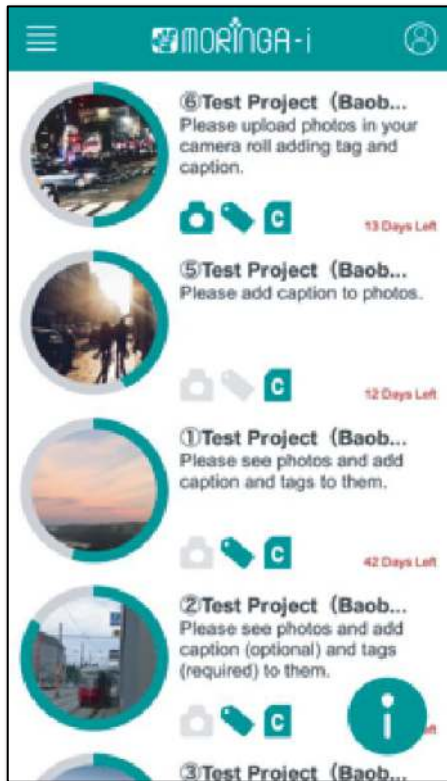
MORINGA-i

⑥Test Project（Baob...
Please upload photos in your camera roll adding tag and caption.

C

13 Days Left

⑤Test Project（Baob...
Please add caption to photos.

C

12 Days Left

①Test Project（Baob...
Please see photos and add caption and tags to them.

C

42 Days Left

②Test Project（Baob...
Please see photos and add caption (optional) and tags (required) to them.

C

i

③Test Project（Baob...